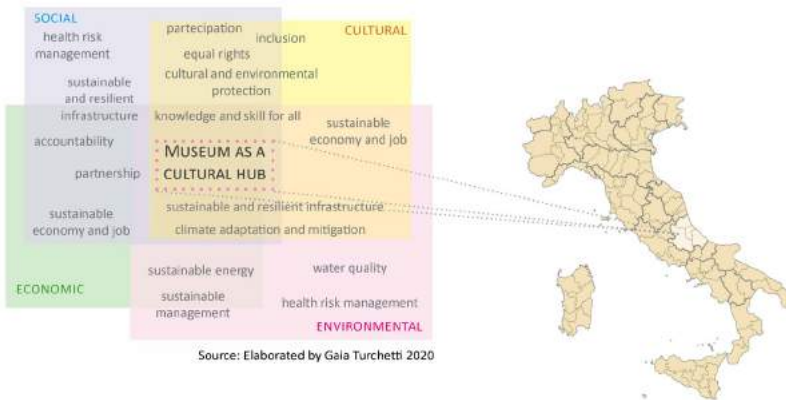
SOCIAL

health risk management

partecipation

inclusion

CULTURAL

equal rights

sustainable and resilient infrastructure

cultural and environmental protection

knowledge and skill for all

sustainable economy and job

accountability

MUSEUM AS A CULTURAL HUB

partnership

sustainable economy and job

sustainable and resilient infrastructure

climate adaptation and mitigation

sustainable energy

water quality

ECONOMIC

sustainable management

health risk management

ENVIRONMENTAL

Source: Elaborated by Gaia Turchetti 2020